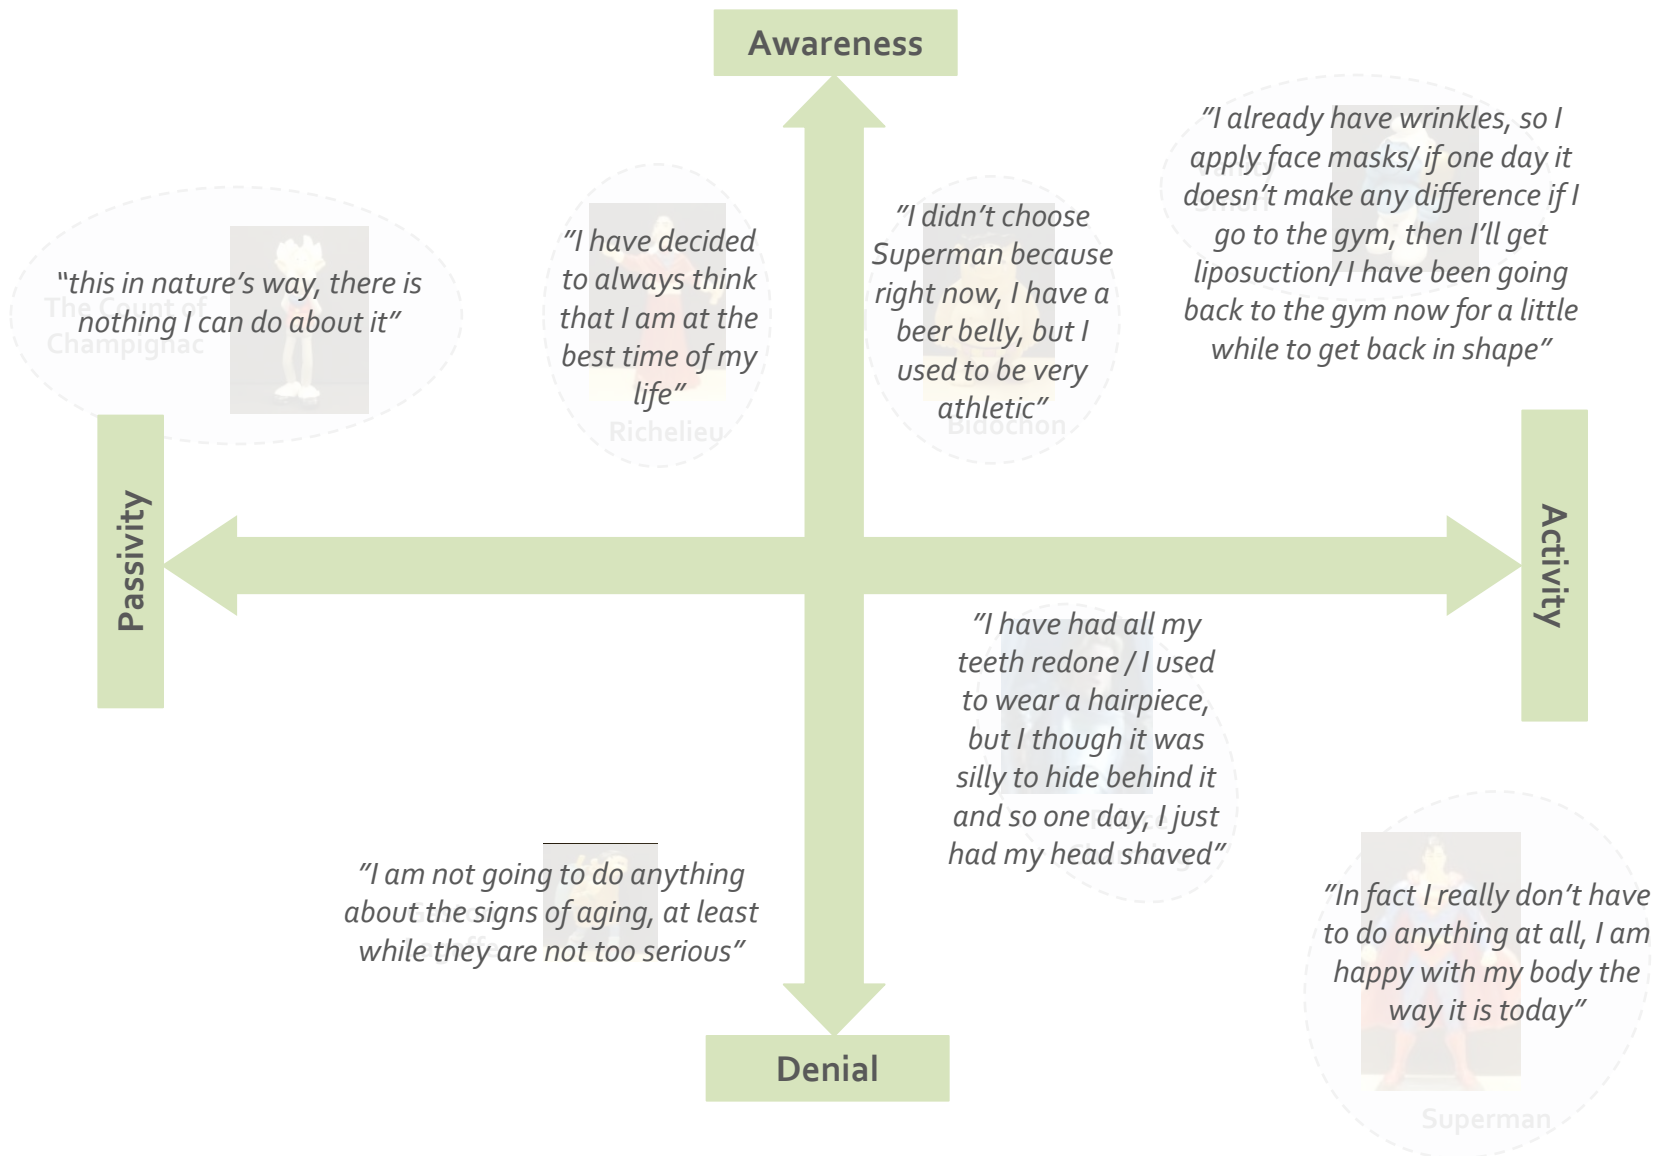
Awareness

"this in nature's way, there is nothing I can do about it"

The Count of Champignac

"I have decided to always think that I am at the best time of my life"

Richelieu

"I didn't choose Superman because right now, I have a beer belly, but I used to be very athletic"

Bidochon

"I already have wrinkles, so I apply face masks/ if one day it doesn't make any difference if I go to the gym, then I'll get liposuction/ I have been going back to the gym now for a little while to get back in shape"

Passivity

Activity

"I have had all my teeth redone / I used to wear a hairpiece, but I though it was silly to hide behind it and so one day, I just had my head shaved"

"I am not going to do anything about the signs of aging, at least while they are not too serious"

"In fact I really don't have to do anything at all, I am happy with my body the way it is today"

Superman

Denial